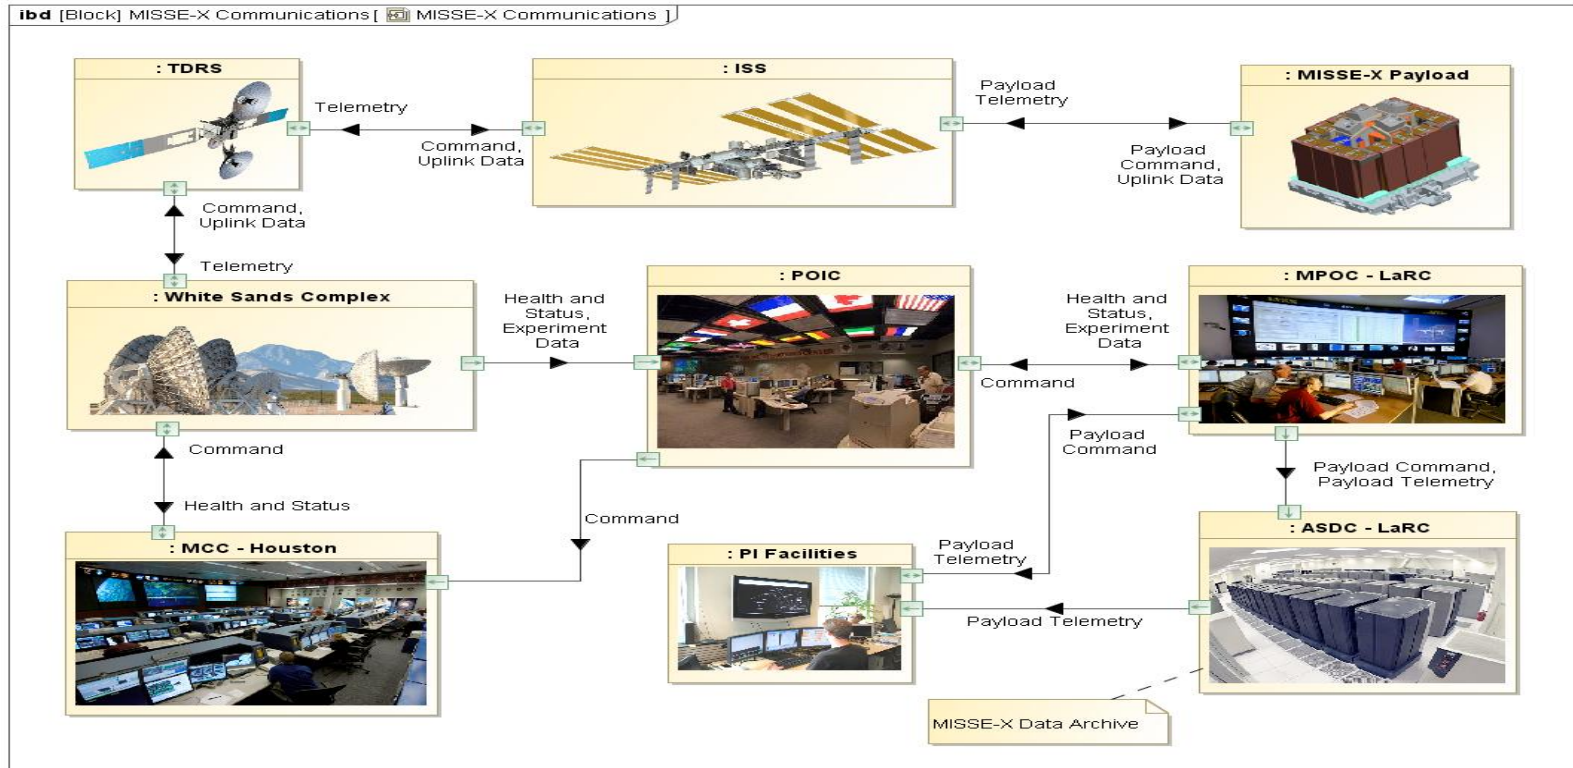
ibd [Block] MISSE-X Communications [ MISSE-X Communications ]

: TDRS

Telemetry

Command, Uplink Data

: ISS

Payload Telemetry

Payload Command, Uplink Data

: MISSE-X Payload

Command, Uplink Data

Telemetry

: White Sands Complex

Health and Status, Experiment Data

: POIC

Health and Status, Experiment Data

Command

: MPOC - LaRC

Payload Command

Payload Command, Payload Telemetry

Command

Health and Status

Command

: MCC - Houston

: PI Facilities

Payload Telemetry

: ASDC - LaRC

Payload Telemetry

MISSE-X Data Archive